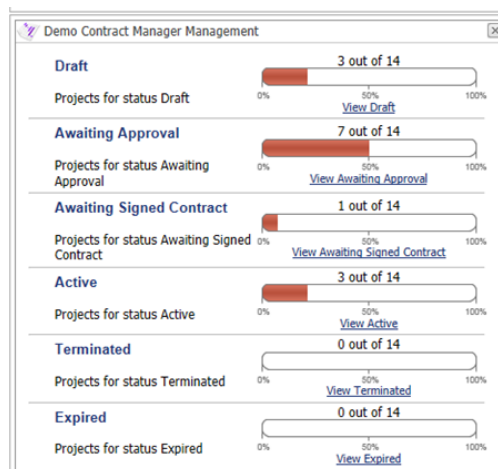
Demo Contract Manager Management

Draft
3 out of 14
Projects for status Draft
0% 50% 100%
View Draft

Awaiting Approval
7 out of 14
Projects for status Awaiting Approval
0% 50% 100%
View Awaiting Approval

Awaiting Signed Contract
1 out of 14
Projects for status Awaiting Signed Contract
0% 50% 100%
View Awaiting Signed Contract

Active
3 out of 14
Projects for status Active
0% 50% 100%
View Active

Terminated
0 out of 14
Projects for status Terminated
0% 50% 100%
View Terminated

Expired
0 out of 14
Projects for status Expired
0% 50% 100%
View Expired